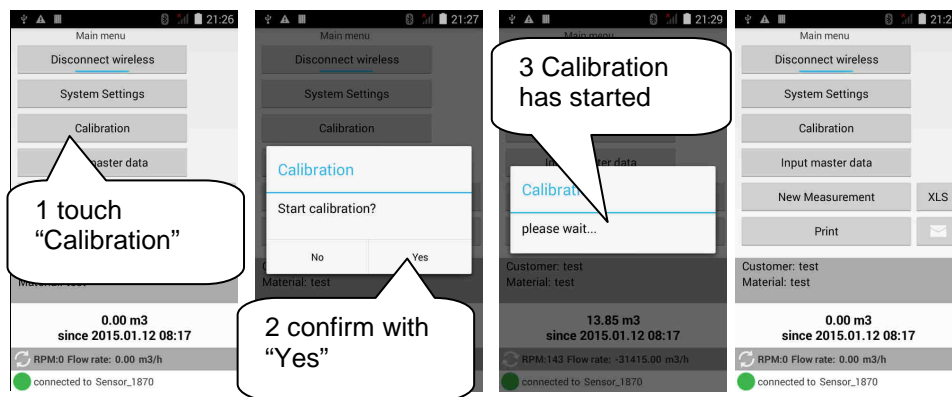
21:26
Main menu
Disconnect wireless
System Settings
Calibration
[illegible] master data
1 touch "Calibration"
Material: test
0.00 m3
since 2015.01.12 08:17
RPM:0 Flow rate: 0.00 m3/h
connected to Sensor_1870

21:27
Main menu
Disconnect wireless
System Settings
Calibration
Calibration
Start calibration?
No
Yes
Material: test
2 confirm with "Yes"

21:29
3 Calibration has started
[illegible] master data
Calibra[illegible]
please wait...
Customer: test
Material: test
13.85 m3
since 2015.01.12 08:17
RPM:143 Flow rate: -31415.00 m3/h
connected to Sensor_1870

21:2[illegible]
Main menu
Disconnect wireless
System Settings
Calibration
Input master data
New Measurement
XLS
Print
Customer: test
Material: test
0.00 m3
since 2015.01.12 08:17
RPM:0 Flow rate: 0.00 m3/h
connected to Sensor_1870